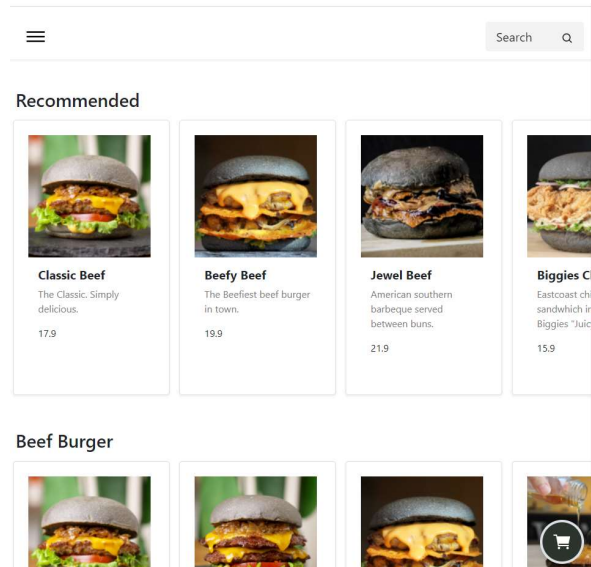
Search

Recommended

Classic Beef
The Classic. Simply delicious.
17.9

Beefy Beef
The Beefiest beef burger in town.
19.9

Jewel Beef
American southern barbeque served between buns.
21.9

Biggies C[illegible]
Eastcoast ch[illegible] sandwich i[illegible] Biggies "Juic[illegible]
15.9

Beef Burger